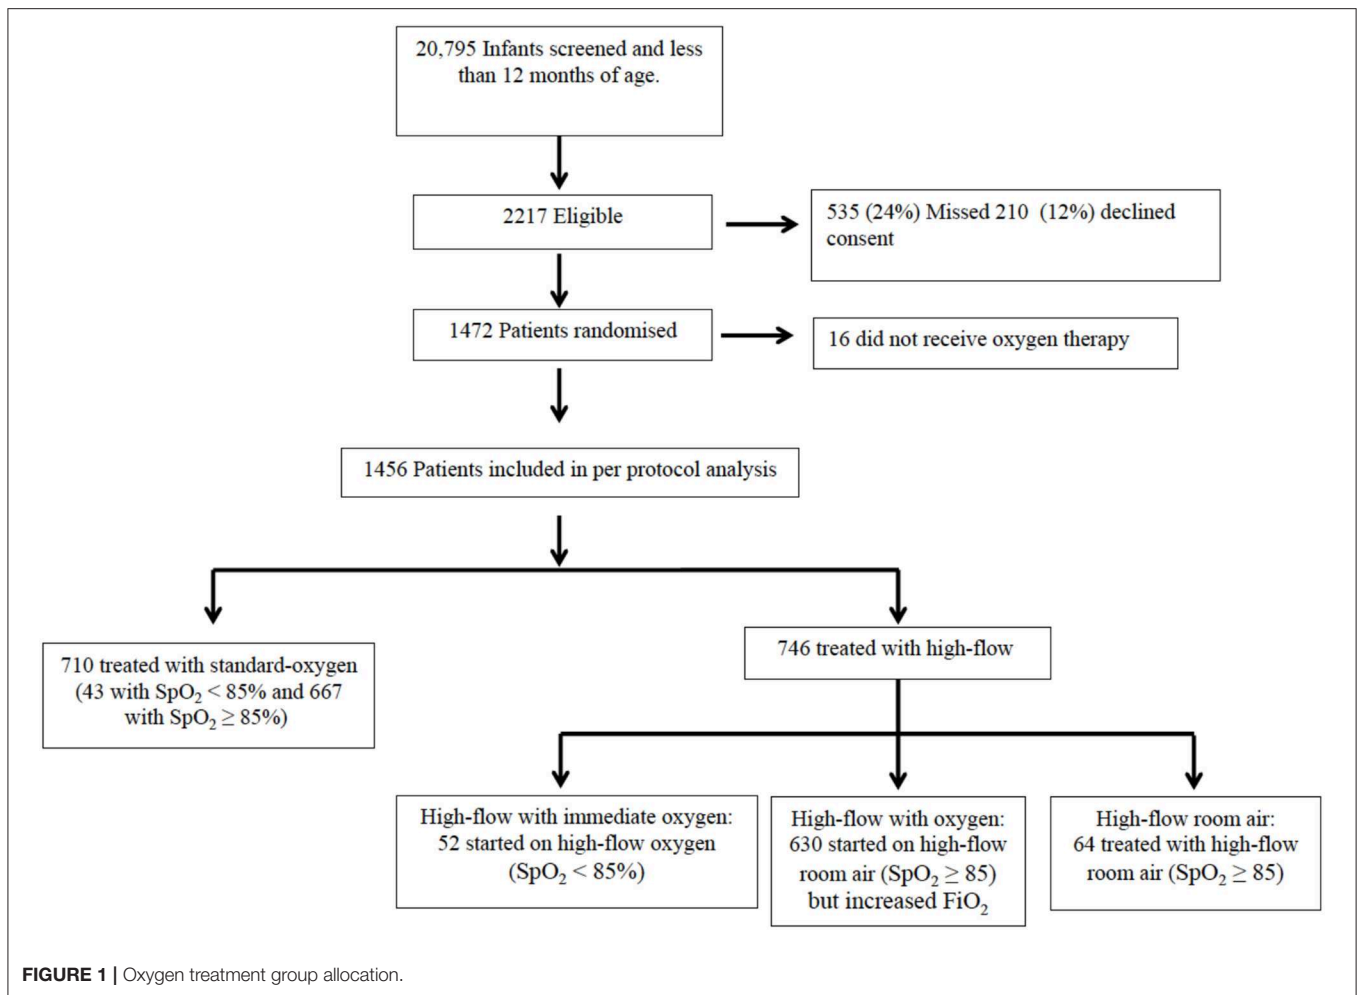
20,795 Infants screened and less than 12 months of age.

2217 Eligible

535 (24%) Missed 210 (12%) declined consent

1472 Patients randomised

16 did not receive oxygen therapy

1456 Patients included in per protocol analysis

710 treated with standard-oxygen (43 with $SpO_2 < 85\%$ and 667 with $SpO_2 \geq 85\%$)

746 treated with high-flow

High-flow with immediate oxygen: 52 started on high-flow oxygen ($SpO_2 < 85\%$)

High-flow with oxygen: 630 started on high-flow room air ($SpO_2 \geq 85$) but increased $FiO_2$

High-flow room air: 64 treated with high-flow room air ($SpO_2 \geq 85$)

**FIGURE 1 |** Oxygen treatment group allocation.